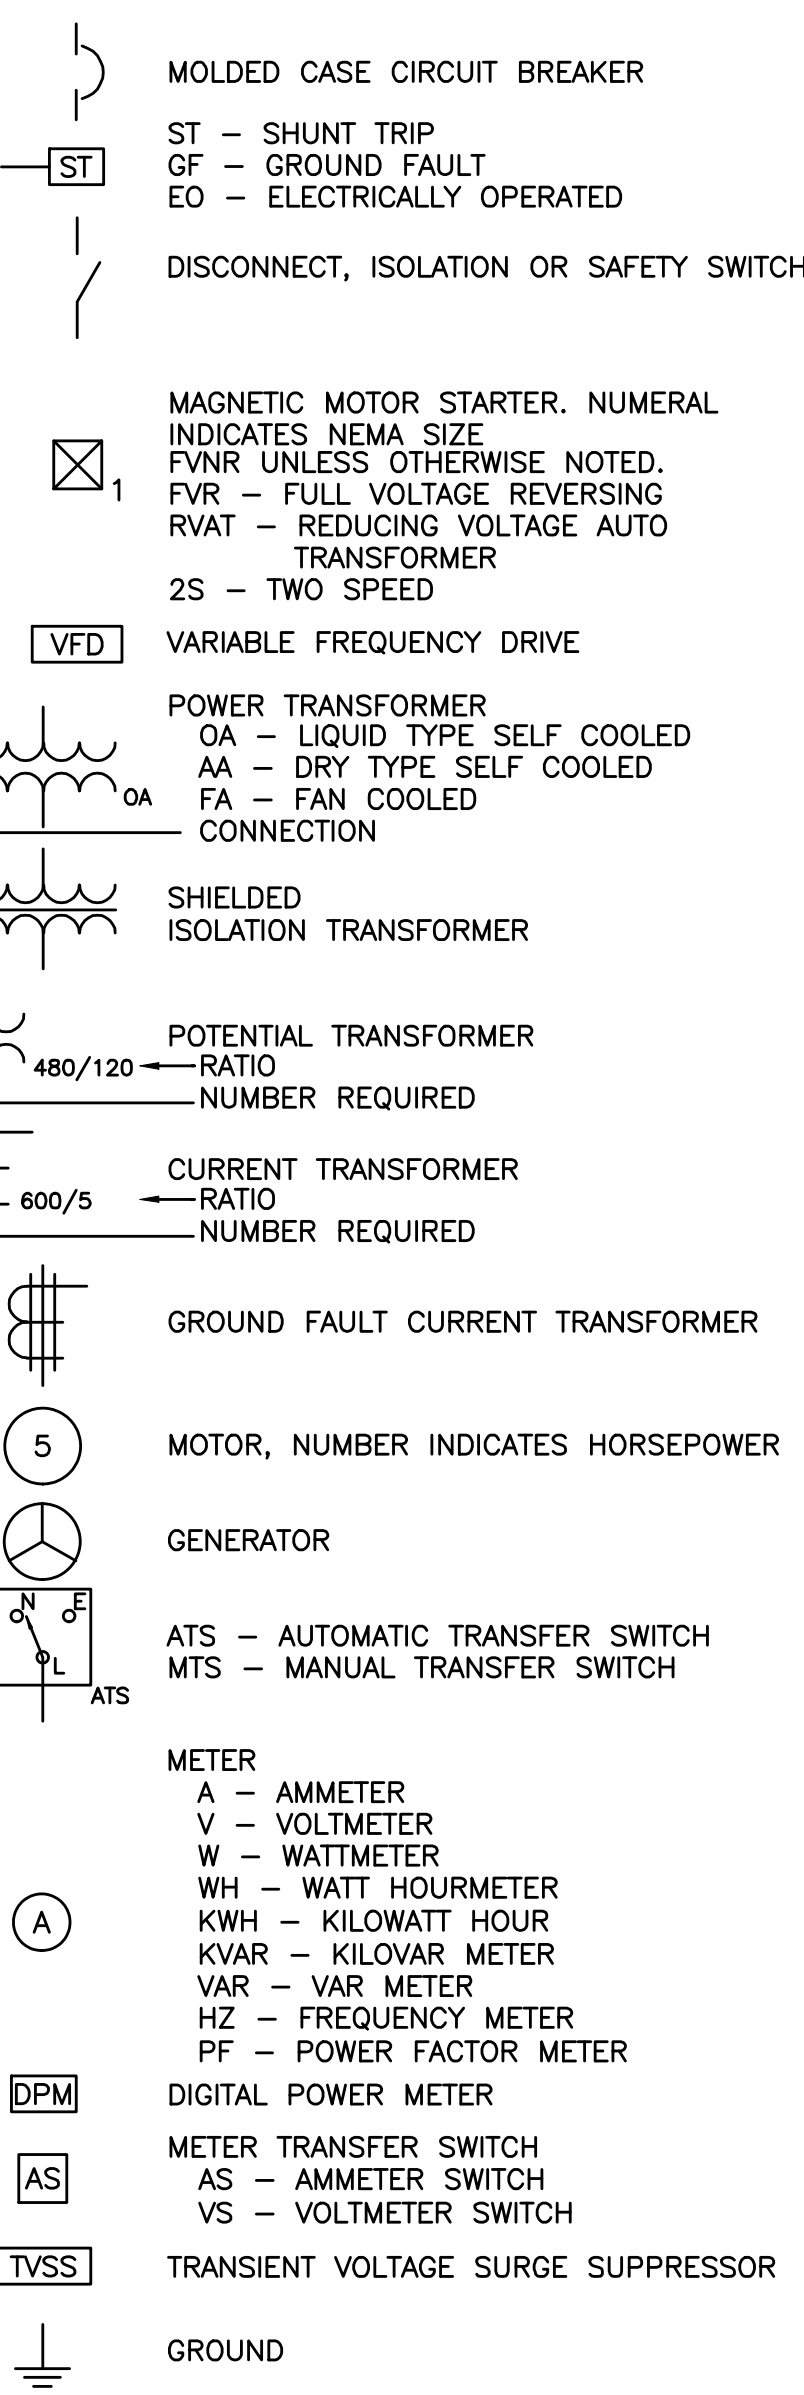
MOLDED CASE CIRCUIT BREAKER

ST

ST – SHUNT TRIP
GF – GROUND FAULT
EO – ELECTRICALLY OPERATED

DISCONNECT, ISOLATION OR SAFETY SWITCH

1

MAGNETIC MOTOR STARTER. NUMERAL INDICATES NEMA SIZE
FVNR UNLESS OTHERWISE NOTED.
FVR – FULL VOLTAGE REVERSING
RVAT – REDUCING VOLTAGE AUTO TRANSFORMER
2S – TWO SPEED

VFD

VARIABLE FREQUENCY DRIVE

OA

POWER TRANSFORMER
OA – LIQUID TYPE SELF COOLED
AA – DRY TYPE SELF COOLED
FA – FAN COOLED
CONNECTION

SHIELDED
ISOLATION TRANSFORMER

480/120

POTENTIAL TRANSFORMER
RATIO
NUMBER REQUIRED

600/5

CURRENT TRANSFORMER
RATIO
NUMBER REQUIRED

GROUND FAULT CURRENT TRANSFORMER

5

MOTOR, NUMBER INDICATES HORSEPOWER

GENERATOR

N E L ATS

ATS – AUTOMATIC TRANSFER SWITCH
MTS – MANUAL TRANSFER SWITCH

A

METER
A – AMMETER
V – VOLTMETER
W – WATTMETER
WH – WATT HOURMETER
KWH – KILOWATT HOUR
KVAR – KILOVAR METER
VAR – VAR METER
HZ – FREQUENCY METER
PF – POWER FACTOR METER

DPM

DIGITAL POWER METER

AS

METER TRANSFER SWITCH
AS – AMMETER SWITCH
VS – VOLTMETER SWITCH

TVSS

TRANSIENT VOLTAGE SURGE SUPPRESSOR

GROUND